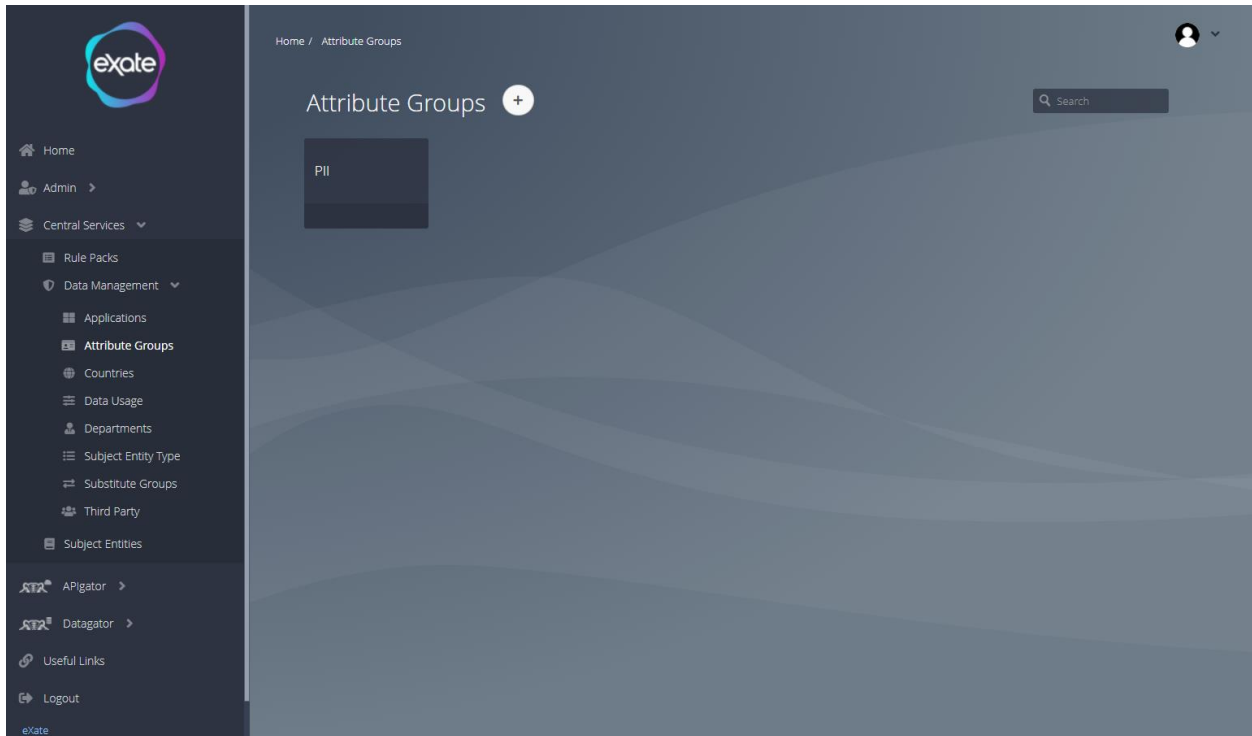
exate

Home
Admin
Central Services
Rule Packs
Data Management
Applications
Attribute Groups
Countries
Data Usage
Departments
Subject Entity Type
Substitute Groups
Third Party
Subject Entities
APIgator
Datagator
Useful Links
Logout
eXate

Home / Attribute Groups

Attribute Groups +

Search

PII